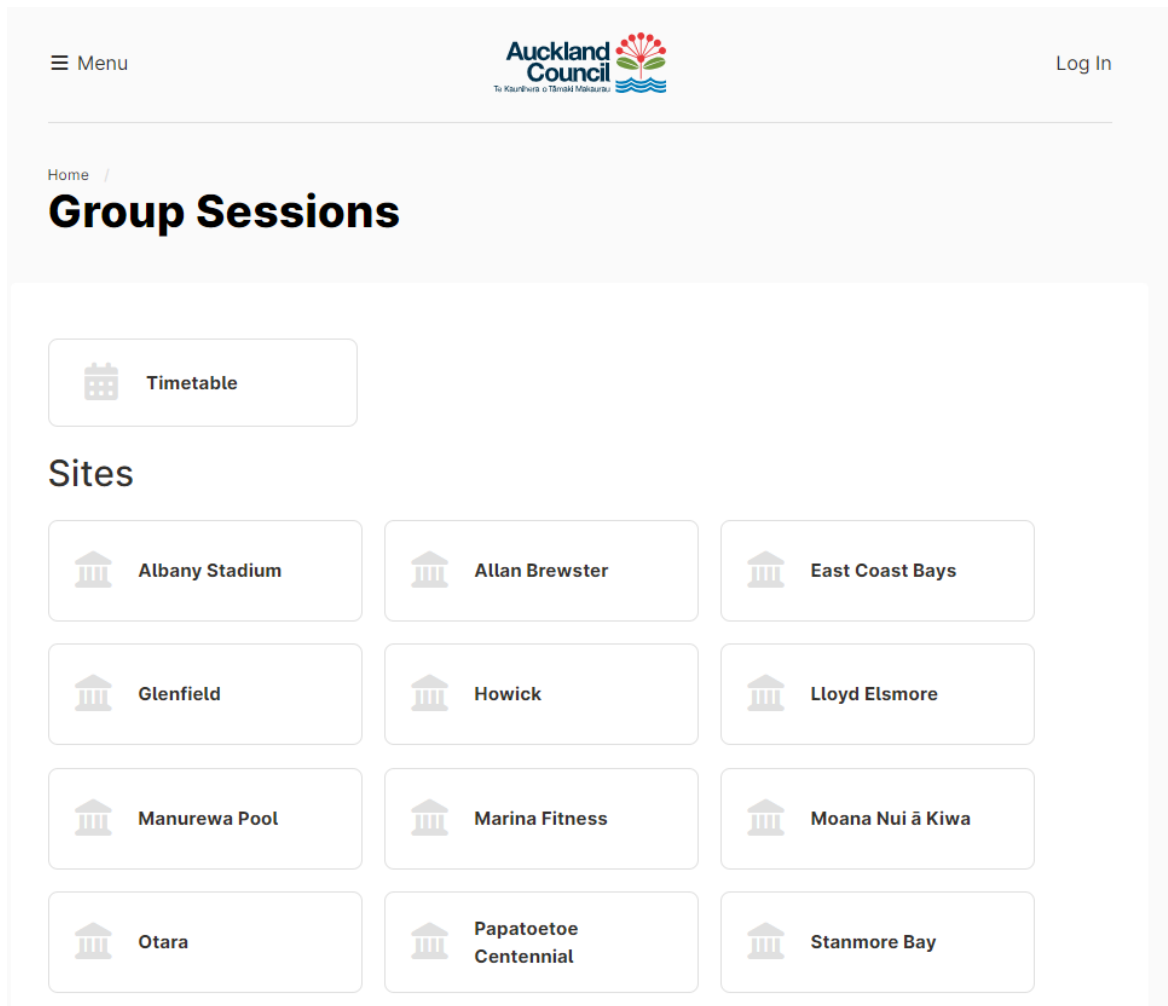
☰ Menu

Auckland Council
Te Kaunihera o Tāmaki Makaurau

Log In

Home /

Group Sessions

Timetable

Sites

Albany Stadium

Allan Brewster

East Coast Bays

Glenfield

Howick

Lloyd Elsmore

Manurewa Pool

Marina Fitness

Moana Nui ā Kiwa

Otara

Papatoetoe Centennial

Stanmore Bay